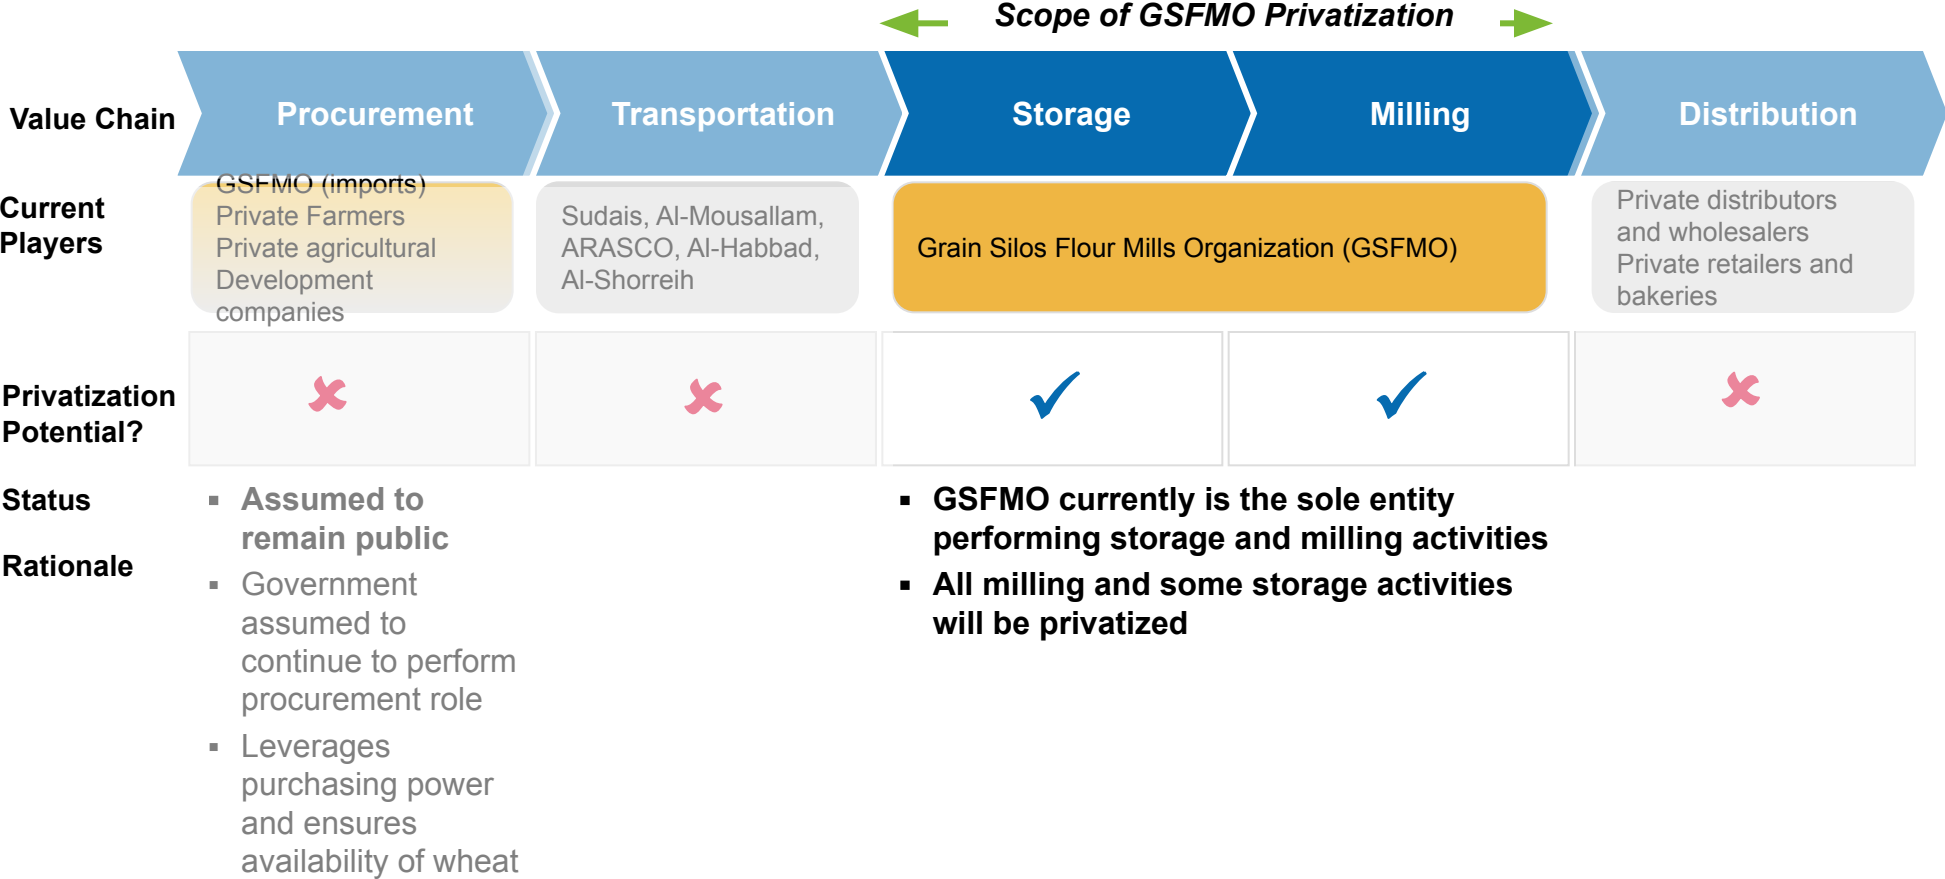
Scope of GSFMO Privatization

Value Chain

| Procurement | Transportation | Storage | Milling | Distribution |
|---|---|---|---|---|

Current Players

GSFMO (imports)
Private Farmers
Private agricultural Development companies

Sudais, Al-Mousallam, ARASCO, Al-Habbad, Al-Shorreih

Grain Silos Flour Mills Organization (GSFMO)

Private distributors and wholesalers
Private retailers and bakeries

Privatization Potential?

Status

Rationale

▪ Assumed to remain public
▪ Government assumed to continue to perform procurement role
▪ Leverages purchasing power and ensures availability of wheat

▪ GSFMO currently is the sole entity performing storage and milling activities
▪ All milling and some storage activities will be privatized